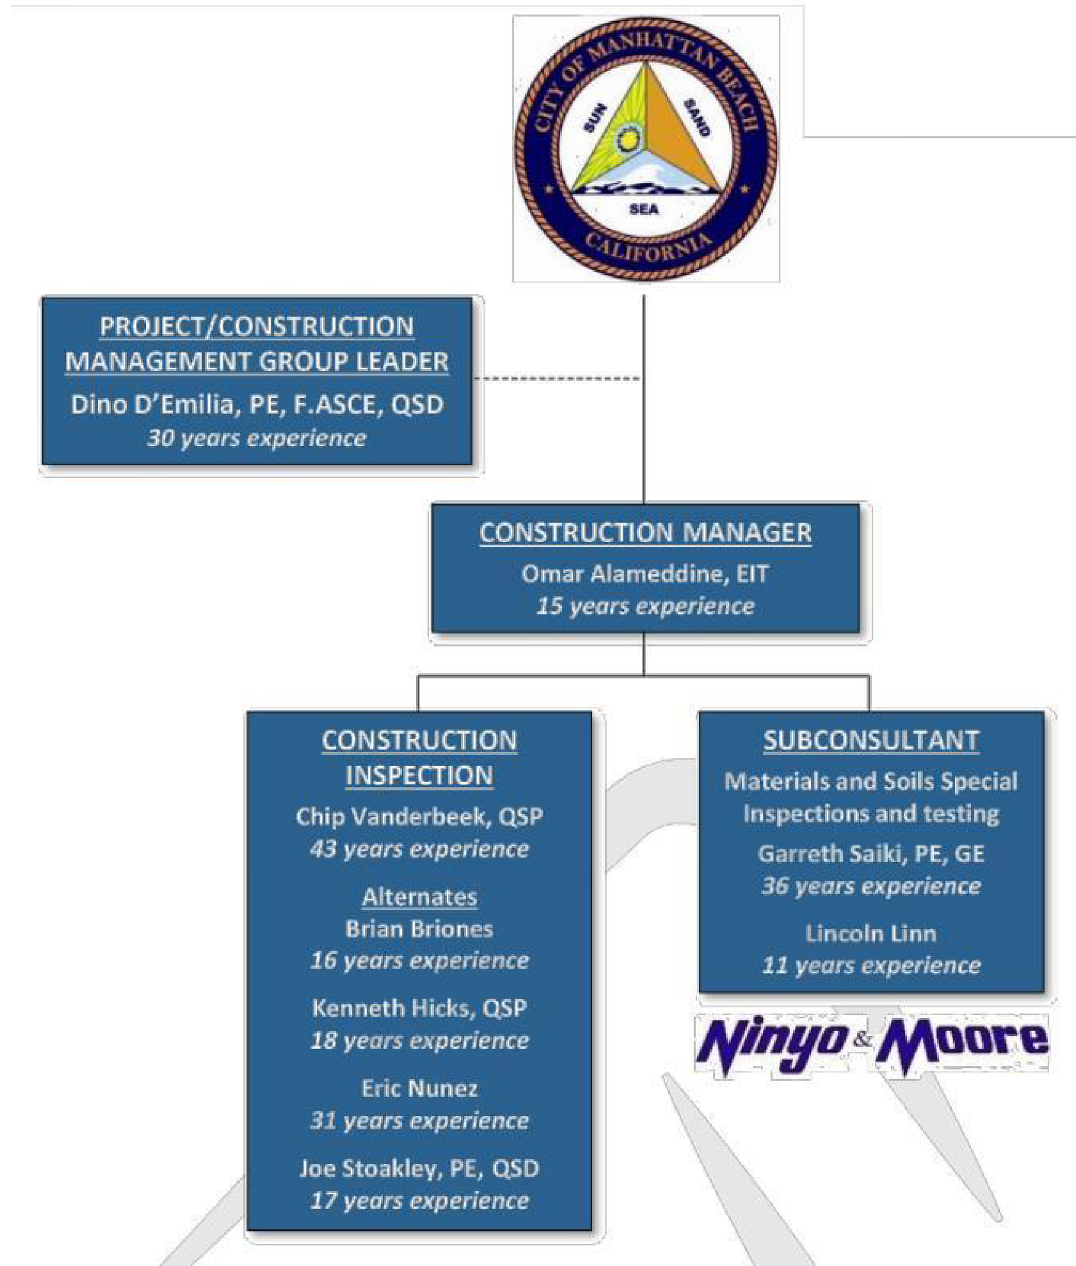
CITY OF MANHATTAN BEACH
SUN SAND SEA
CALIFORNIA

PROJECT/CONSTRUCTION MANAGEMENT GROUP LEADER
Dino D'Emilia, PE, F.ASCE, QSD
*30 years experience*

CONSTRUCTION MANAGER
Omar Alameddine, EIT
*15 years experience*

CONSTRUCTION INSPECTION
Chip Vanderbeek, QSP
*43 years experience*

Alternates
Brian Briones
*16 years experience*

Kenneth Hicks, QSP
*18 years experience*

Eric Nunez
*31 years experience*

Joe Stoakley, PE, QSD
*17 years experience*

SUBCONSULTANT
Materials and Soils Special Inspections and testing
Garreth Saiki, PE, GE
*36 years experience*

Lincoln Linn
*11 years experience*

Ninyo & Moore